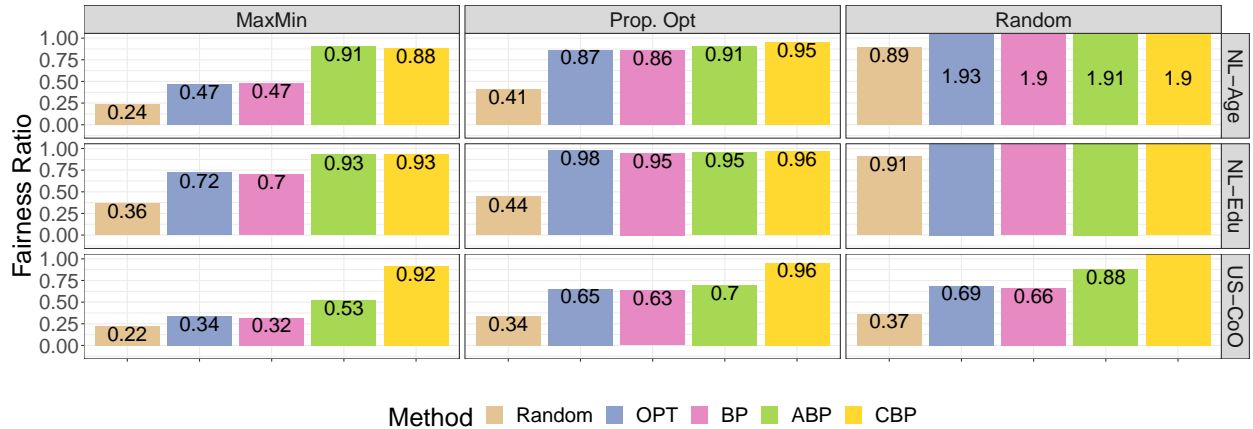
MaxMin

Prop. Opt

Random

Fairness Ratio

1.00
0.75
0.50
0.25
0.00

0.24
0.47
0.47
0.91
0.88

0.41
0.87
0.86
0.91
0.95

0.89
1.93
1.9
1.91
1.9

NL−Age

1.00
0.75
0.50
0.25
0.00

0.36
0.72
0.7
0.93
0.93

0.44
0.98
0.95
0.95
0.96

0.91

NL−Edu

1.00
0.75
0.50
0.25
0.00

0.22
0.34
0.32
0.53
0.92

0.34
0.65
0.63
0.7
0.96

0.37
0.69
0.66
0.88

US−CoO

Method Random OPT BP ABP CBP